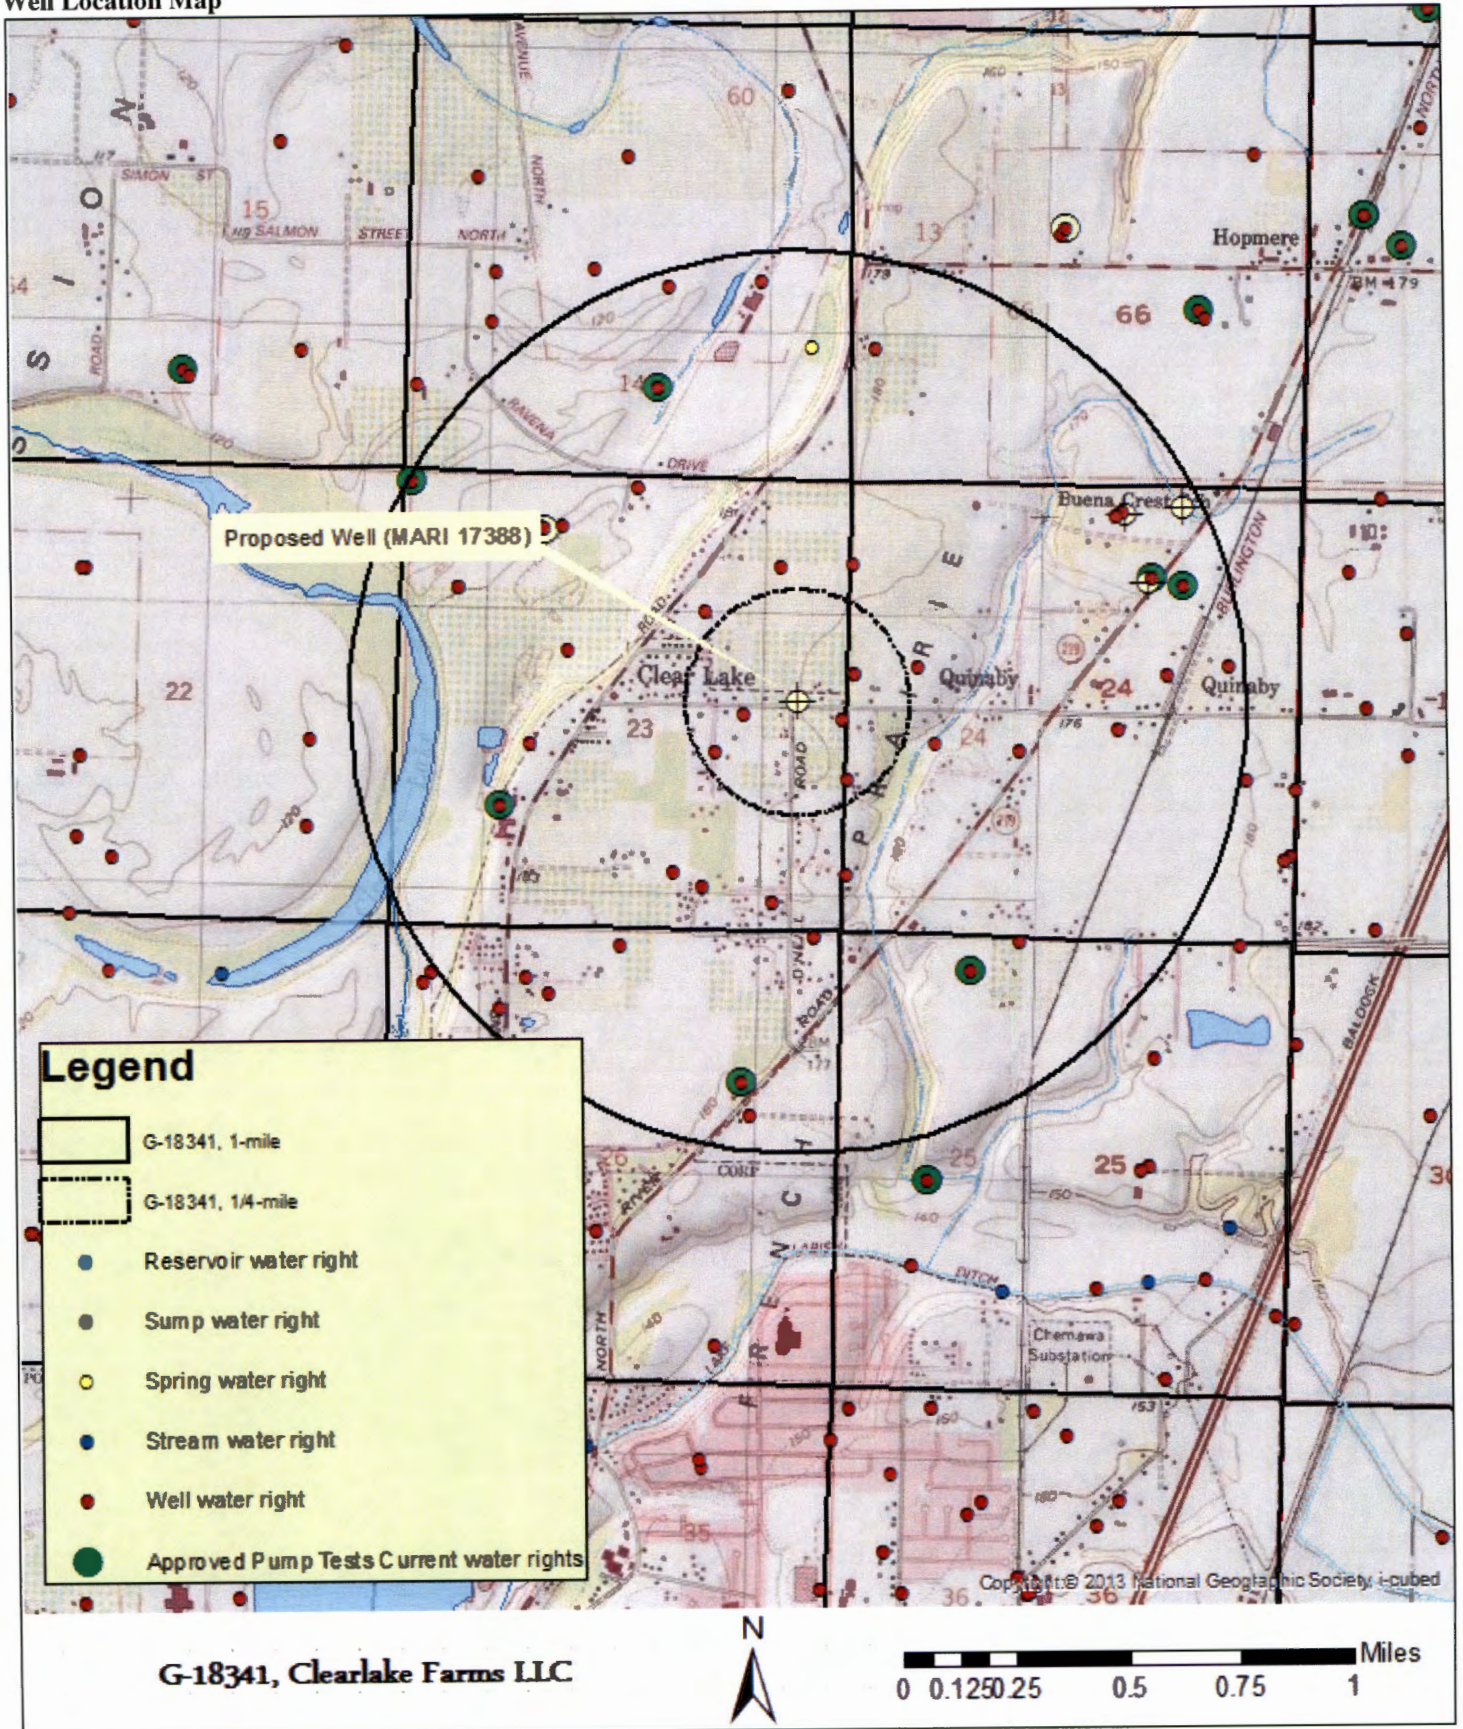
Well Location Map

60

SIMON ST

15

SALMON STREET NORTH

AVENUE

NORTH

13

Hopmere

BM 179

66

14

RAVENA

DRIVE

Buena Crest

Proposed Well (MARI 17388)

22

Clear Lake

23

Quinaby

24

Quinaby

24

BURLINGTON

ROAD

ROAD

BALDOCK

25

25

CORP

RIVER

DITCH

Chemawa Substation

NORTH

35

36

36

Legend

G-18341, 1-mile

G-18341, 1/4-mile

Reservoir water right

Sump water right

Spring water right

Stream water right

Well water right

Approved Pump Tests Current water rights

Copyright:© 2013 National Geographic Society, i-cubed

G-18341, Clearlake Farms LLC

N

Miles

0 0.125 0.25 0.5 0.75 1